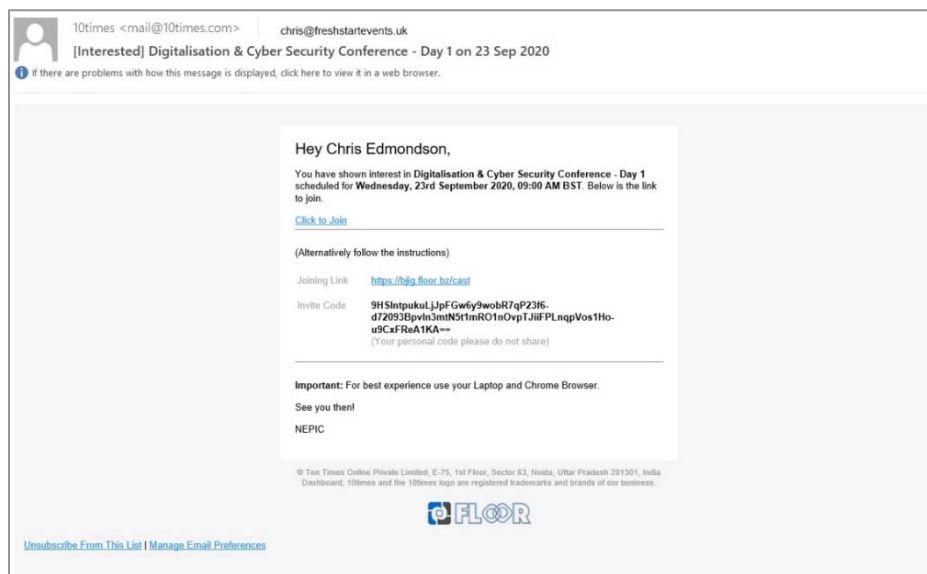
10times <mail@10times.com>    chris@freshstartevents.uk

[Interested] Digitalisation & Cyber Security Conference - Day 1 on 23 Sep 2020

If there are problems with how this message is displayed, click here to view it in a web browser.

Hey Chris Edmondson,

You have shown interest in **Digitalisation & Cyber Security Conference - Day 1** scheduled for **Wednesday, 23rd September 2020, 09:00 AM BST**. Below is the link to join.

Click to Join

(Alternatively follow the instructions)

Joining Link https://bjig.floor.bz/cast

Invite Code 9HSlntpukuLjJpFGw6y9wobR7qP23f6-d72093Bpvln3mtN5t1mRO1nOvpTJiiFPLnqpVos1Ho-u9CxFReA1KA==
(Your personal code please do not share)

**Important:** For best experience use your Laptop and Chrome Browser.

See you then!

NEPIC

© Ten Times Online Private Limited, E-75, 1st Floor, Sector 63, Noida, Uttar Pradesh 201301, India
Dashboard, 10times and the 10times logo are registered trademarks and brands of our business.

FLOOR

Unsubscribe From This List | Manage Email Preferences